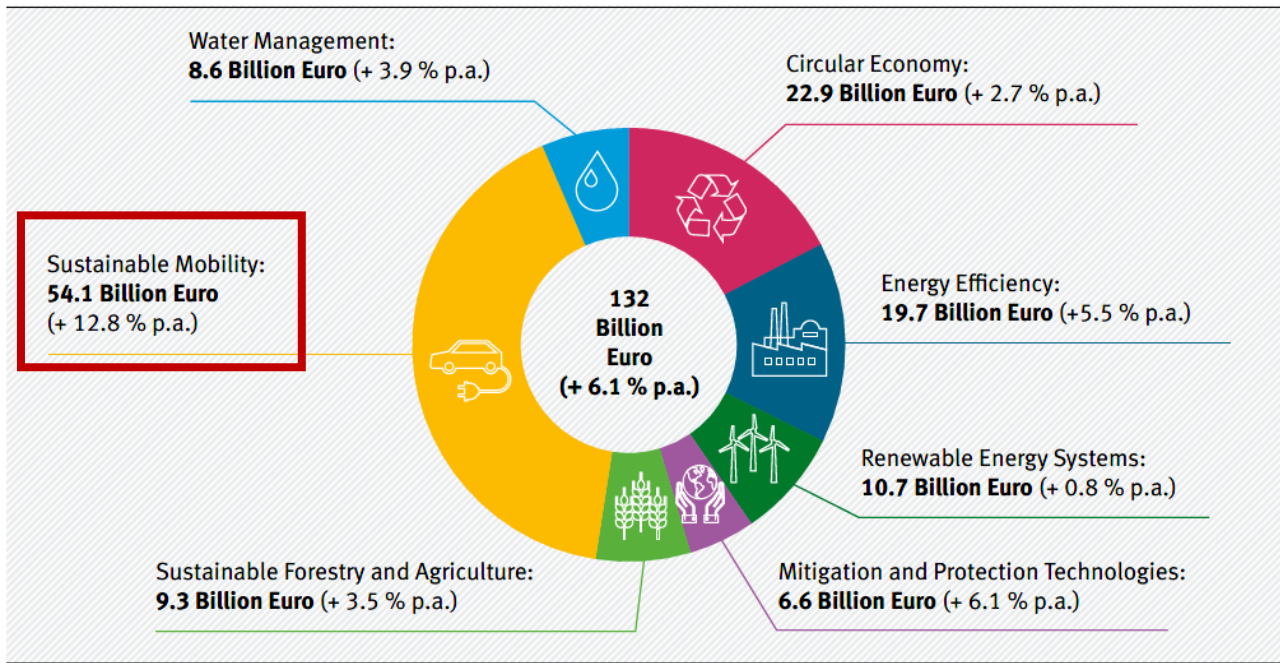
Water Management:
**8.6 Billion Euro** (+ 3.9 % p.a.)

Circular Economy:
**22.9 Billion Euro** (+ 2.7 % p.a.)

Sustainable Mobility:
**54.1 Billion Euro**
(+ 12.8 % p.a.)

132
Billion
Euro
(+ 6.1 % p.a.)

Energy Efficiency:
**19.7 Billion Euro** (+5.5 % p.a.)

Renewable Energy Systems:
**10.7 Billion Euro** (+ 0.8 % p.a.)

Sustainable Forestry and Agriculture:
**9.3 Billion Euro** (+ 3.5 % p.a.)

Mitigation and Protection Technologies:
**6.6 Billion Euro** (+ 6.1 % p.a.)